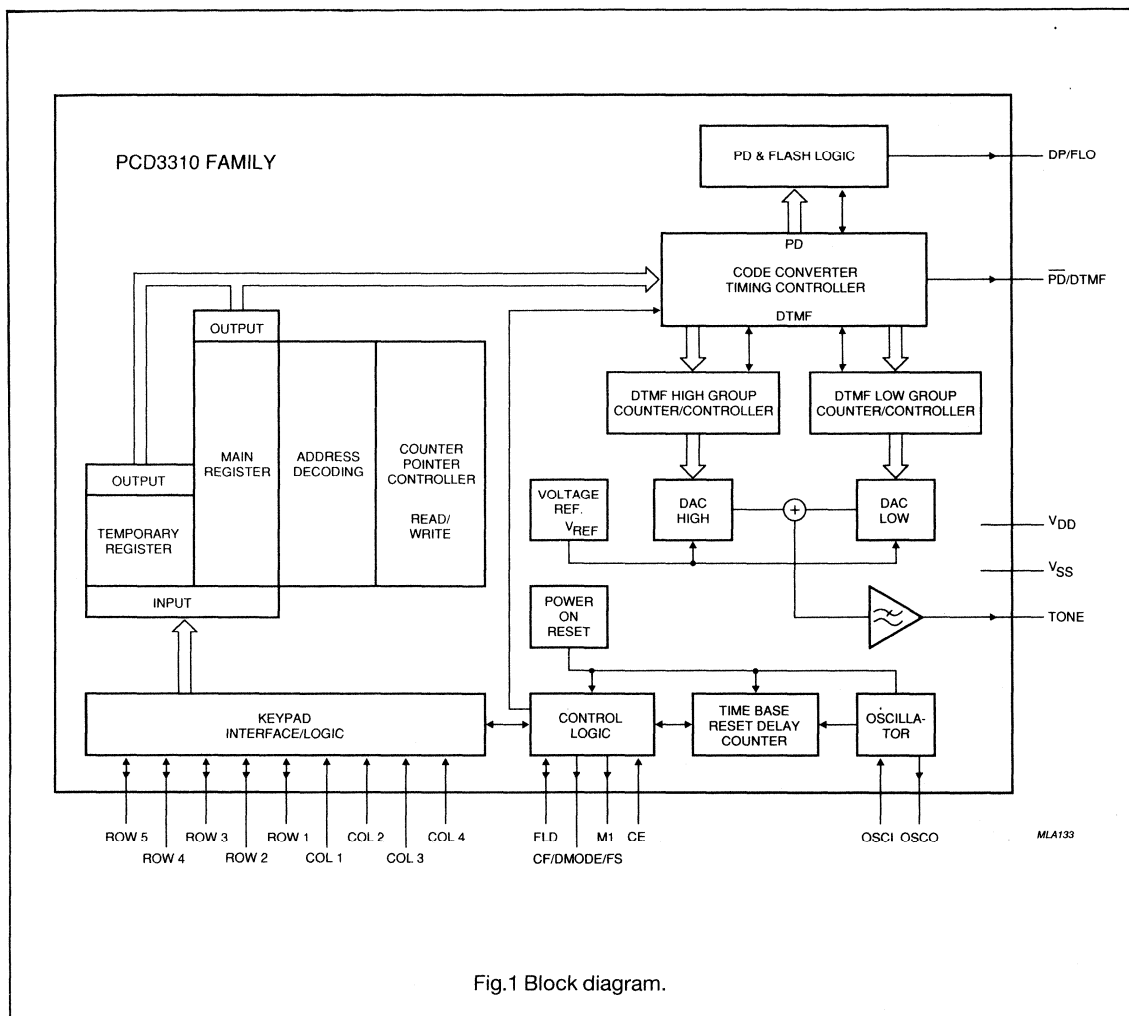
PCD3310 FAMILY

PD & FLASH LOGIC

DP/FLO

PD

CODE CONVERTER TIMING CONTROLLER

DTMF

$\overline{PD}$/DTMF

OUTPUT

MAIN REGISTER

ADDRESS DECODING

COUNTER POINTER CONTROLLER

READ/ WRITE

OUTPUT

TEMPORARY REGISTER

INPUT

DTMF HIGH GROUP COUNTER/CONTROLLER

DTMF LOW GROUP COUNTER/CONTROLLER

VOLTAGE REF. $V_{REF}$

DAC HIGH

DAC LOW

$V_{DD}$

$V_{SS}$

TONE

POWER ON RESET

KEYPAD INTERFACE/LOGIC

CONTROL LOGIC

TIME BASE RESET DELAY COUNTER

OSCILLA-TOR

ROW 5
ROW 4
ROW 3
ROW 2
ROW 1
COL 1
COL 2
COL 3
COL 4

FLD
CF/DMODE/FS
M1
CE

OSCI
OSCO

MLA133

Fig.1 Block diagram.